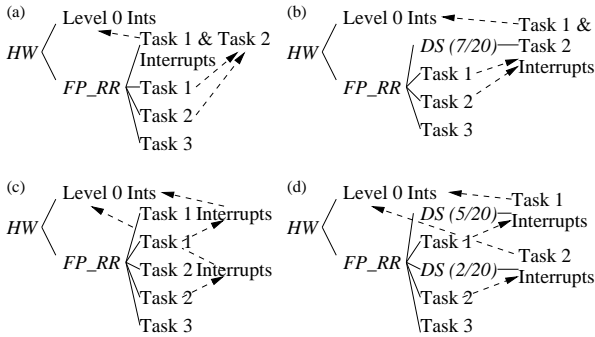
(a)

Level 0 Ints

HW

Task 1 & Task 2 Interrupts

FP_RR

Task 1

Task 2

Task 3

(b)

Level 0 Ints

Task 1 & Task 2 Interrupts

HW

DS (7/20)

FP_RR

Task 1

Task 2

Task 3

(c)

Level 0 Ints

HW

Task 1 Interrupts

FP_RR

Task 1

Task 2 Interrupts

Task 2

Task 3

(d)

Level 0 Ints

Task 1 Interrupts

HW

DS (5/20)

FP_RR

Task 1

Task 2 Interrupts

DS (2/20)

Task 2

Task 3